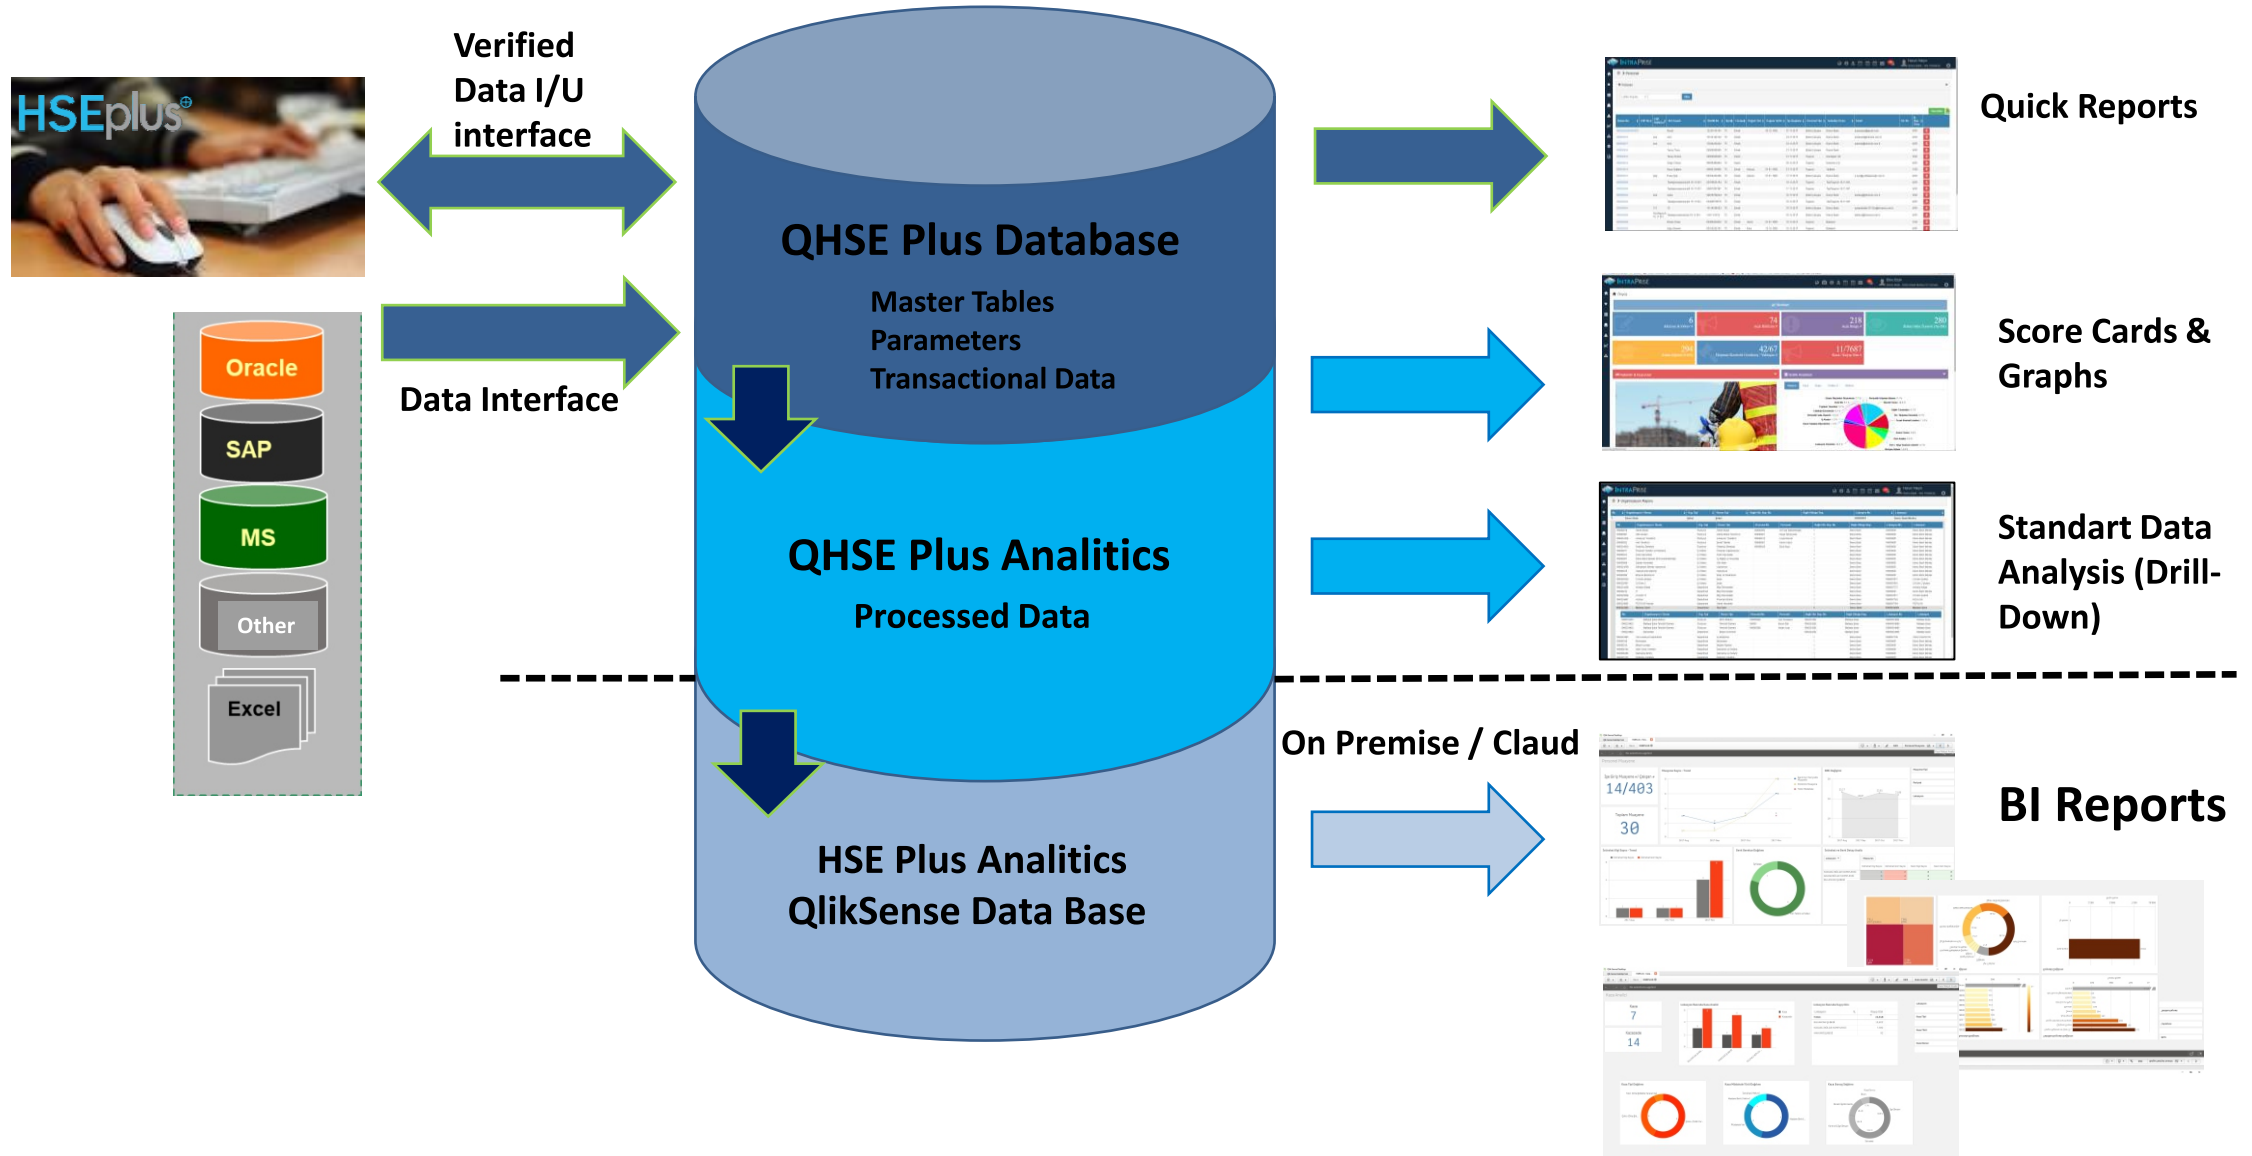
HSEplus

Verified Data I/U interface

Oracle

SAP

MS

Other

Excel

Data Interface

QHSE Plus Database

Master Tables
Parameters
Transactional Data

QHSE Plus Analitics

Processed Data

HSE Plus Analitics
QlikSense Data Base

Quick Reports

Score Cards & Graphs

Standart Data Analysis (Drill-Down)

On Premise / Claud

14/403

30

7

14

BI Reports